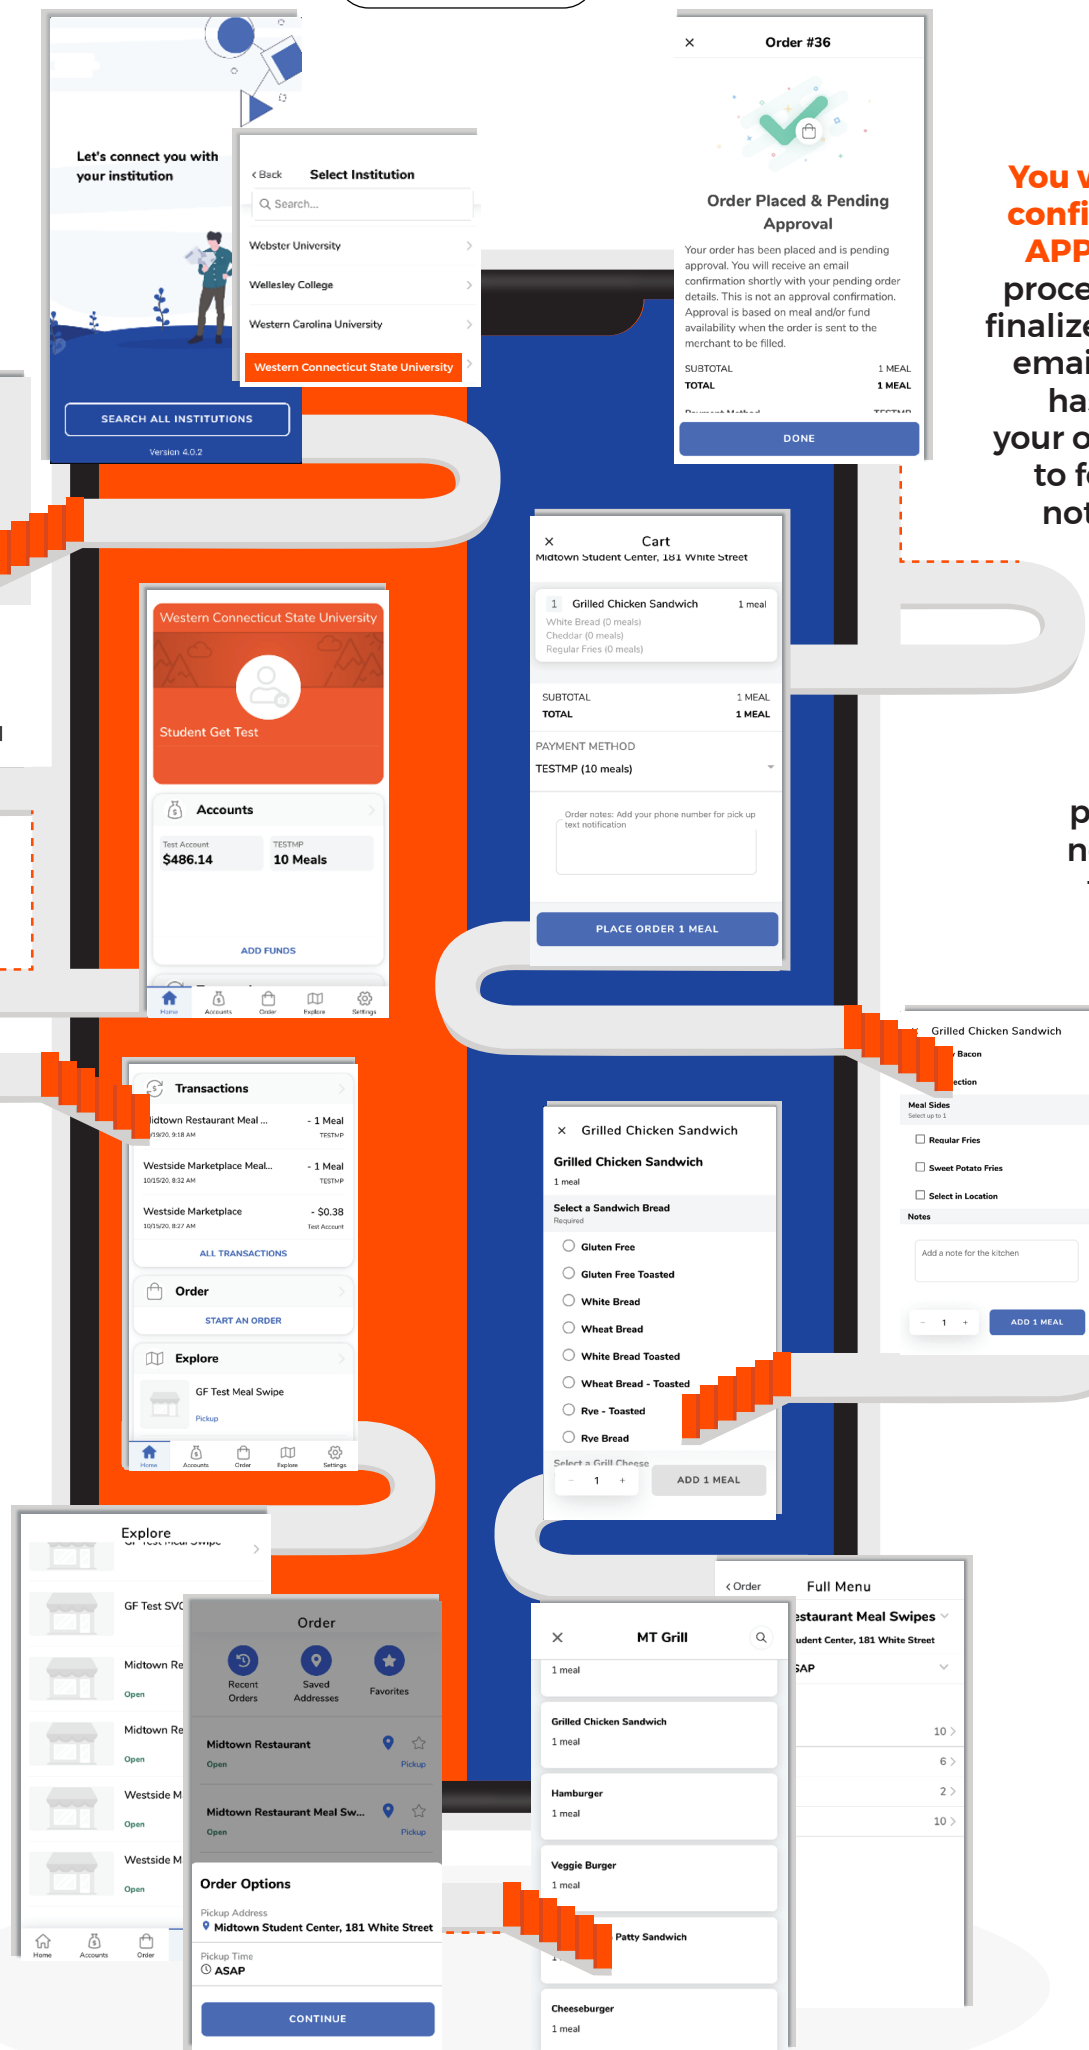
Let's connect you with your institution

SEARCH ALL INSTITUTIONS

Version 4.0.2

‹ Back Select Institution

Search...

Webster University

Wellesley College

Western Carolina University

Western Connecticut State University

× Order #36

Order Placed & Pending Approval

Your order has been placed and is pending approval. You will receive an email confirmation shortly with your pending order details. This is not an approval confirmation. Approval is based on meal and/or fund availability when the order is sent to the merchant to be filled.

SUBTOTAL 1 MEAL
TOTAL 1 MEAL

DONE

You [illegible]
confi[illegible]
APP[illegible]
proce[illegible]
finalize
emai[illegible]
ha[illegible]
your o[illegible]
to f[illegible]
not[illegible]

× Cart
Midtown Student Center, 181 White Street

1 Grilled Chicken Sandwich 1 meal
White Bread (0 meals)
Cheddar (0 meals)
Regular Fries (0 meals)

SUBTOTAL 1 MEAL
TOTAL 1 MEAL

PAYMENT METHOD
TESTMP (10 meals)

Order notes: Add your phone number for pick up text notification

PLACE ORDER 1 MEAL

Western Connecticut State University

Student Get Test

Accounts

Test Account
$486.14

TESTMP
10 Meals

ADD FUNDS

Home Accounts Order Explore Settings

p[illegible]
n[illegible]

Grilled Chicken Sandwich
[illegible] Bacon
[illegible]ection
Meal Sides
Select up to 1
Regular Fries
Sweet Potato Fries
Select in Location
Notes
Add a note for the kitchen
- 1 +
ADD 1 MEAL

Transactions

[M]idtown Restaurant Meal ... - 1 Meal
[1]0/19/20, 9:18 AM TESTMP

Westside Marketplace Meal... - 1 Meal
10/15/20, 8:32 AM TESTMP

Westside Marketplace - $0.38
10/15/20, 8:27 AM Test Account

ALL TRANSACTIONS

Order

START AN ORDER

Explore

GF Test Meal Swipe
Pickup

Home Accounts Order Explore Settings

× Grilled Chicken Sandwich

Grilled Chicken Sandwich
1 meal

Select a Sandwich Bread
Required

Gluten Free
Gluten Free Toasted
White Bread
Wheat Bread
White Bread Toasted
Wheat Bread - Toasted
Rye - Toasted
Rye Bread
Select a Grill Cheese

- 1 +
ADD 1 MEAL

Explore

GF Test Meal Swipe
GF Test SVC
Midtown Re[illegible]
Open
Midtown Re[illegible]
Open
Westside M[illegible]
Open
Westside M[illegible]
Open

Home Accounts Order

Order

Recent Orders
Saved Addresses
Favorites

Midtown Restaurant
Open
Pickup

Midtown Restaurant Meal Sw...
Open
Pickup

Order Options

Pickup Address
Midtown Student Center, 181 White Street

Pickup Time
ASAP

CONTINUE

‹ Order Full Menu
[R]estaurant Meal Swipes
[St]udent Center, 181 White Street
[AS]AP
10
6
2
10

× MT Grill

1 meal

Grilled Chicken Sandwich
1 meal

Hamburger
1 meal

Veggie Burger
1 meal

Patty Sandwich
1

Cheeseburger
1 meal